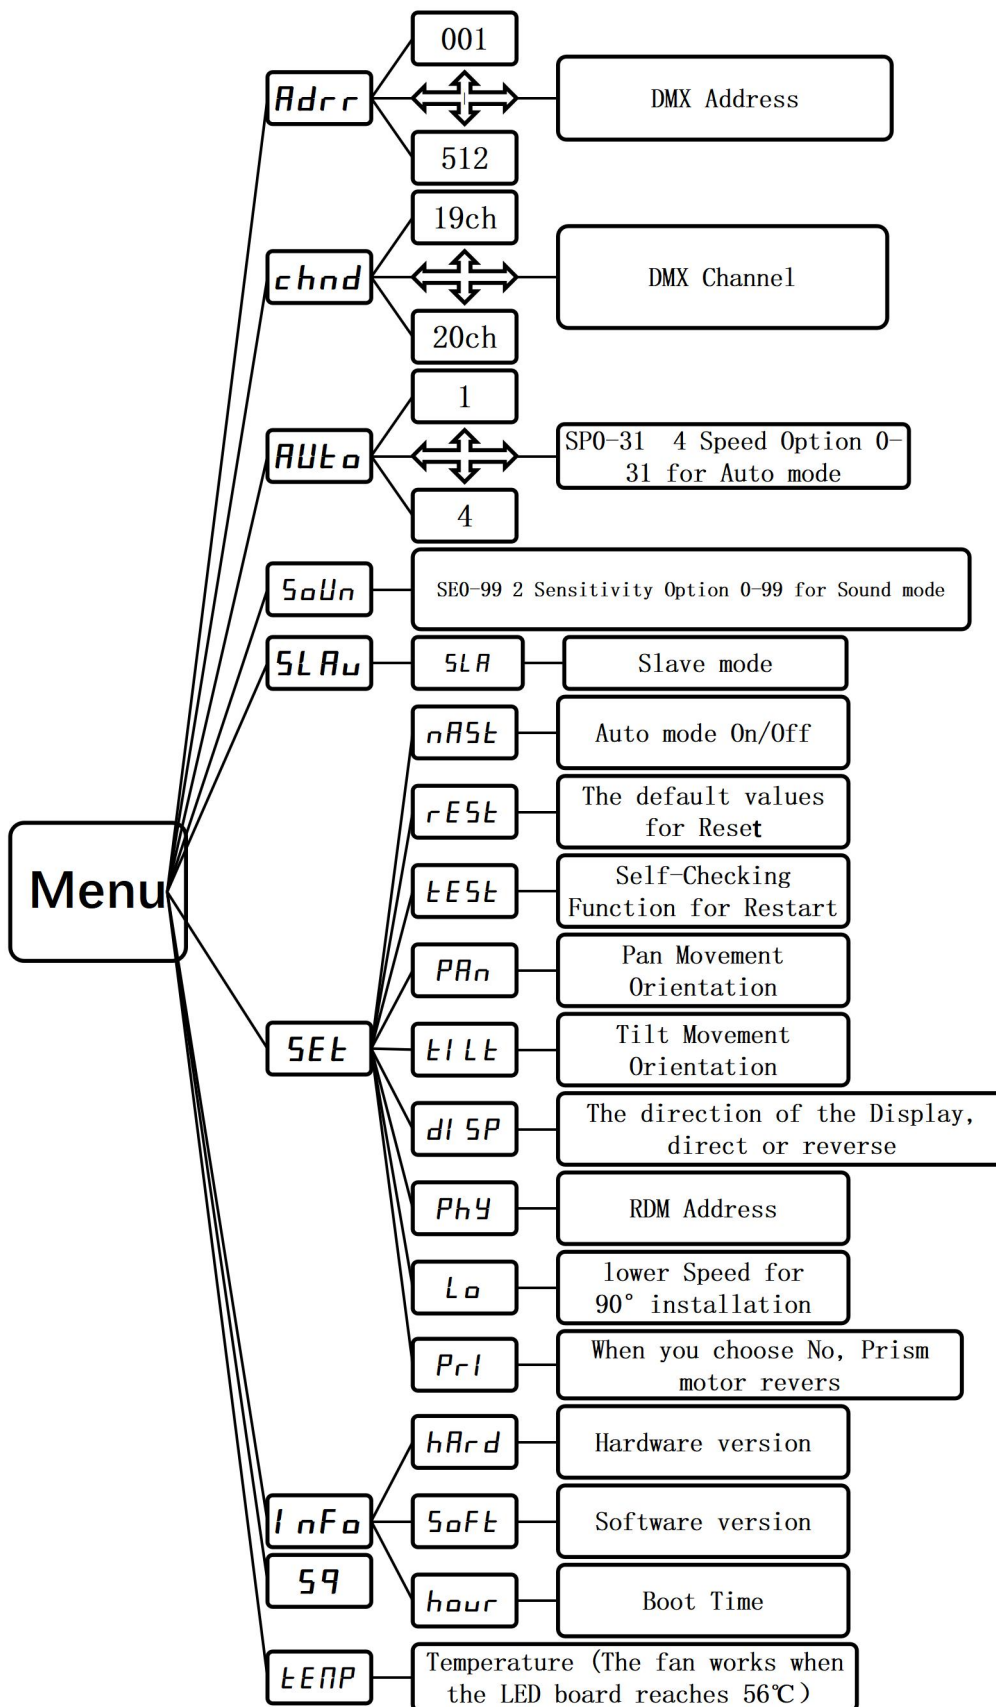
Menu

Adrr
001
512
DMX Address

chnd
19ch
20ch
DMX Channel

AUto
1
4
SP0-31 4 Speed Option 0-31 for Auto mode

SoUn
SE0-99 2 Sensitivity Option 0-99 for Sound mode

SLAu
SLA
Slave mode

SEt
nASt
Auto mode On/Off
rESt
The default values for Reset
tESt
Self-Checking Function for Restart
PAn
Pan Movement Orientation
tILt
Tilt Movement Orientation
dISP
The direction of the Display, direct or reverse
Phy
RDM Address
Lo
lower Speed for 90° installation
PrI
When you choose No, Prism motor revers

InFo
hArd
Hardware version
SoFt
Software version
hour
Boot Time

59

tEMP
Temperature (The fan works when the LED board reaches 56℃)